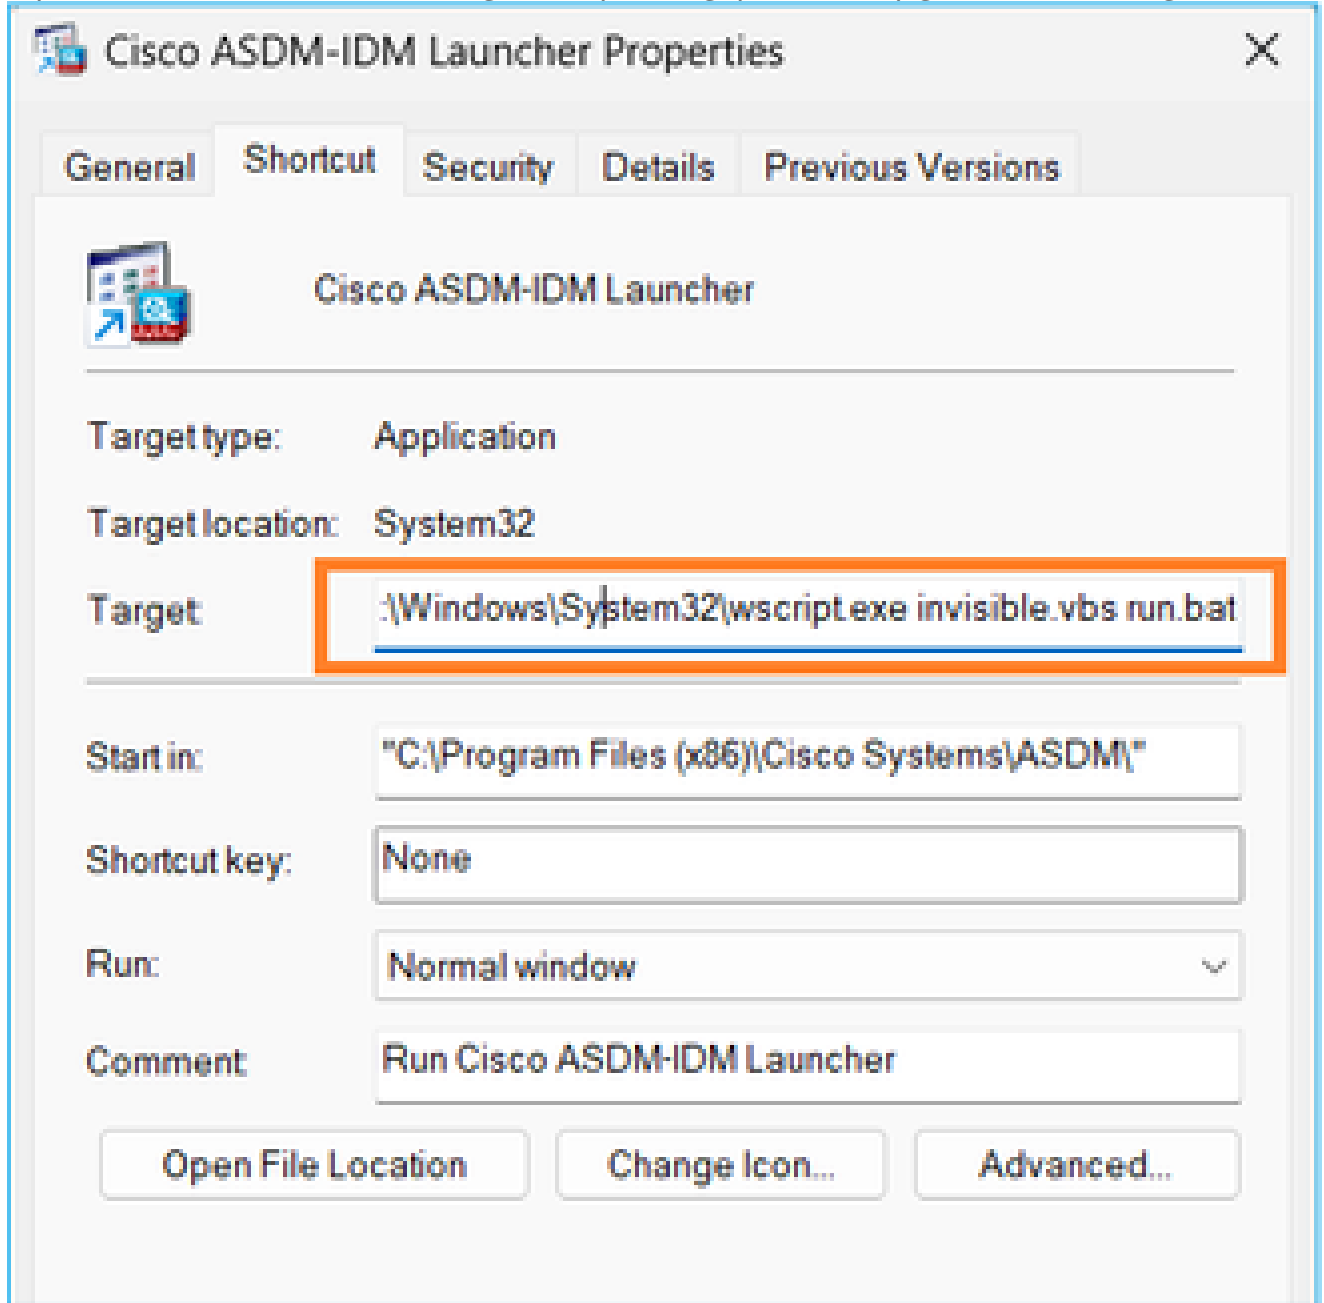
Cisco ASDM-IDM Launcher Properties

General Shortcut Security Details Previous Versions

Cisco ASDM-IDM Launcher

Target type: Application

Target location: System32

Target: :\Windows\System32\wscript.exe invisible.vbs run.bat

Start in: "C:\Program Files (x86)\Cisco Systems\ASDM\"

Shortcut key: None

Run: Normal window

Comment: Run Cisco ASDM-IDM Launcher

Open File Location Change Icon... Advanced...